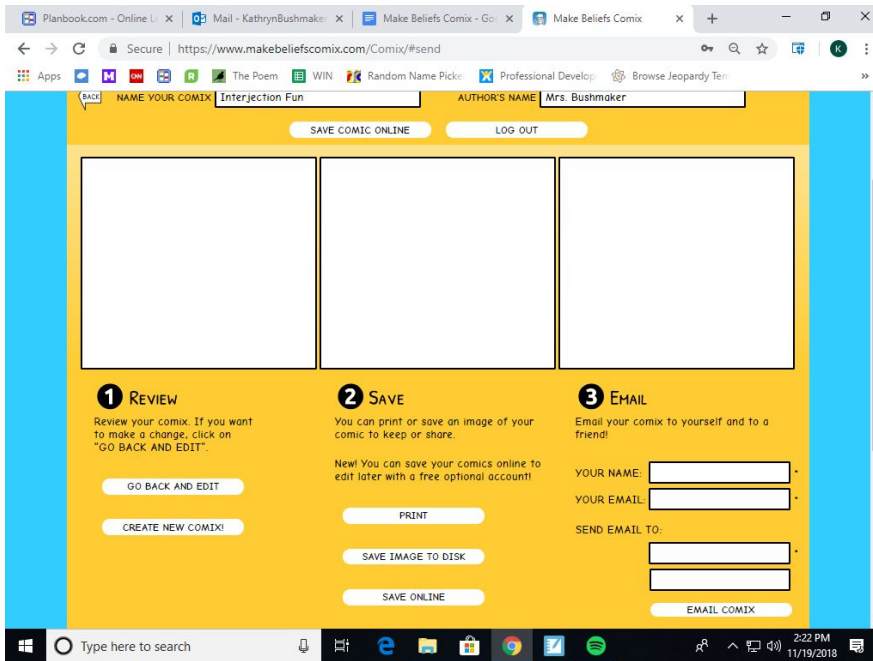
Planbook.com - Online L × | Mail - KathrynBushmaker × | Make Beliefs Comix - Go × | Make Beliefs Comix × | +

Secure | https://www.makebeliefscomix.com/Comix/#send

Apps | The Poem | WIN | Random Name Picke | Professional Develop | Browse Jeopardy Te

BACK NAME YOUR COMIX Interjection Fun AUTHOR'S NAME Mrs. Bushmaker

SAVE COMIC ONLINE LOG OUT

1 REVIEW

Review your comix. If you want to make a change, click on "GO BACK AND EDIT".

GO BACK AND EDIT

CREATE NEW COMIX!

2 SAVE

You can print or save an image of your comic to keep or share.

New! You can save your comics online to edit later with a free optional account!

PRINT

SAVE IMAGE TO DISK

SAVE ONLINE

3 EMAIL

Email your comix to yourself and to a friend!

YOUR NAME: *

YOUR EMAIL: *

SEND EMAIL TO: *

EMAIL COMIX

Type here to search

2:22 PM 11/19/2018